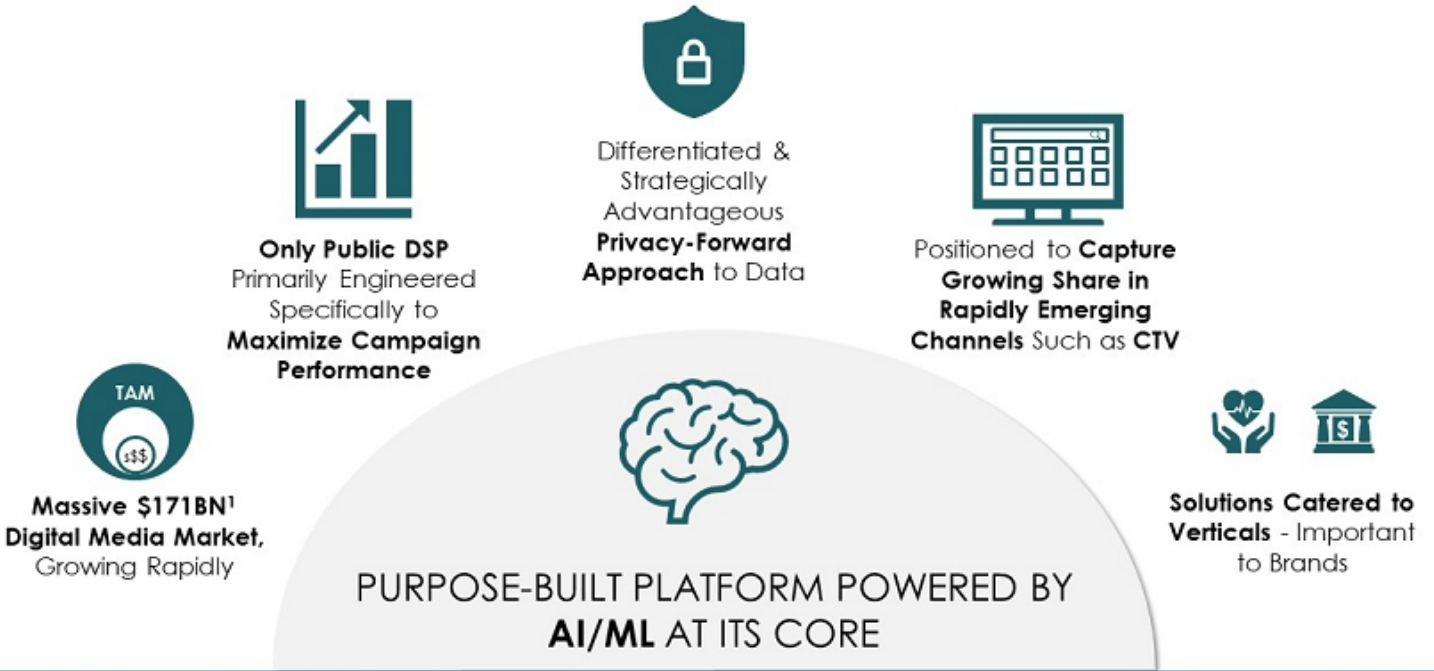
Differentiated & Strategically Advantageous **Privacy-Forward Approach** to Data

**Only Public DSP** Primarily Engineered Specifically to **Maximize Campaign Performance**

Positioned to **Capture Growing Share in Rapidly Emerging Channels** Such as **CTV**

TAM

$$$

**Massive $171BN¹ Digital Media Market,** Growing Rapidly

$

**Solutions Catered to Verticals** - Important to Brands

PURPOSE-BUILT PLATFORM POWERED BY **AI/ML** AT ITS CORE